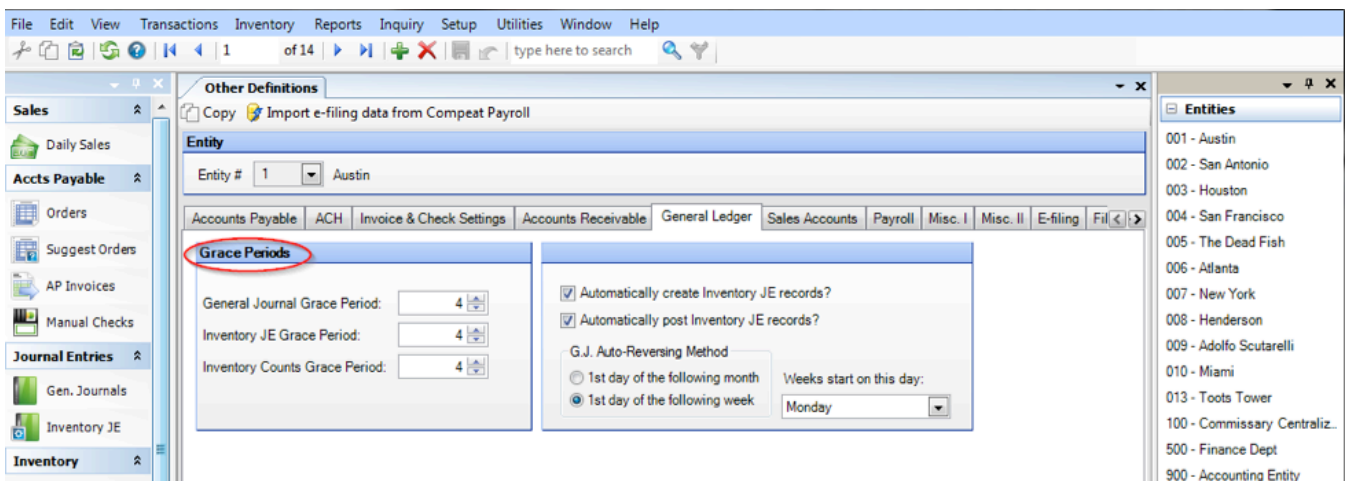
File Edit View Transactions Inventory Reports Inquiry Setup Utilities Window Help

1 of 14 type here to search

Sales
Daily Sales
Accts Payable
Orders
Suggest Orders
AP Invoices
Manual Checks
Journal Entries
Gen. Journals
Inventory JE
Inventory

Other Definitions

Copy Import e-filing data from Compeat Payroll

Entity

Entity # 1 Austin

Accounts Payable | ACH | Invoice & Check Settings | Accounts Receivable | General Ledger | Sales Accounts | Payroll | Misc. I | Misc. II | E-filing | Fil

Grace Periods

General Journal Grace Period: 4
Inventory JE Grace Period: 4
Inventory Counts Grace Period: 4

Automatically create Inventory JE records?
Automatically post Inventory JE records?

G.J. Auto-Reversing Method
1st day of the following month
1st day of the following week

Weeks start on this day:
Monday

Entities
001 - Austin
002 - San Antonio
003 - Houston
004 - San Francisco
005 - The Dead Fish
006 - Atlanta
007 - New York
008 - Henderson
009 - Adolfo Scutarelli
010 - Miami
013 - Toots Tower
100 - Commissary Centraliz..
500 - Finance Dept
900 - Accounting Entity